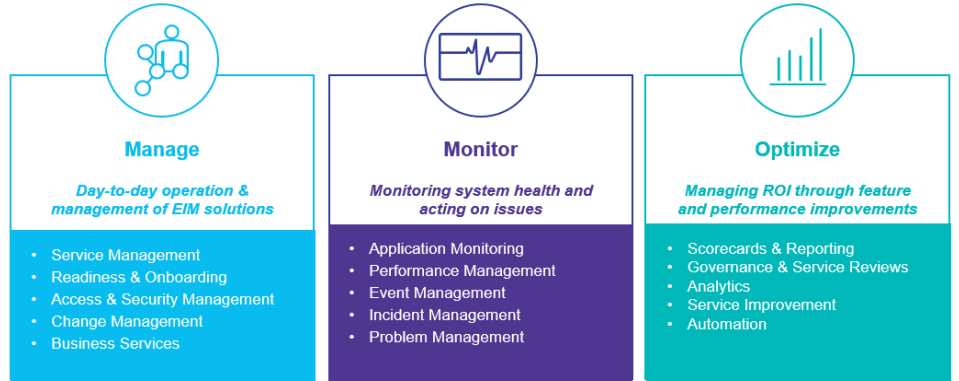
Manage

Day-to-day operation & management of EIM solutions

- Service Management
- Readiness & Onboarding
- Access & Security Management
- Change Management
- Business Services

Monitor

Monitoring system health and acting on issues

- Application Monitoring
- Performance Management
- Event Management
- Incident Management
- Problem Management

Optimize

Managing ROI through feature and performance improvements

- Scorecards & Reporting
- Governance & Service Reviews
- Analytics
- Service Improvement
- Automation